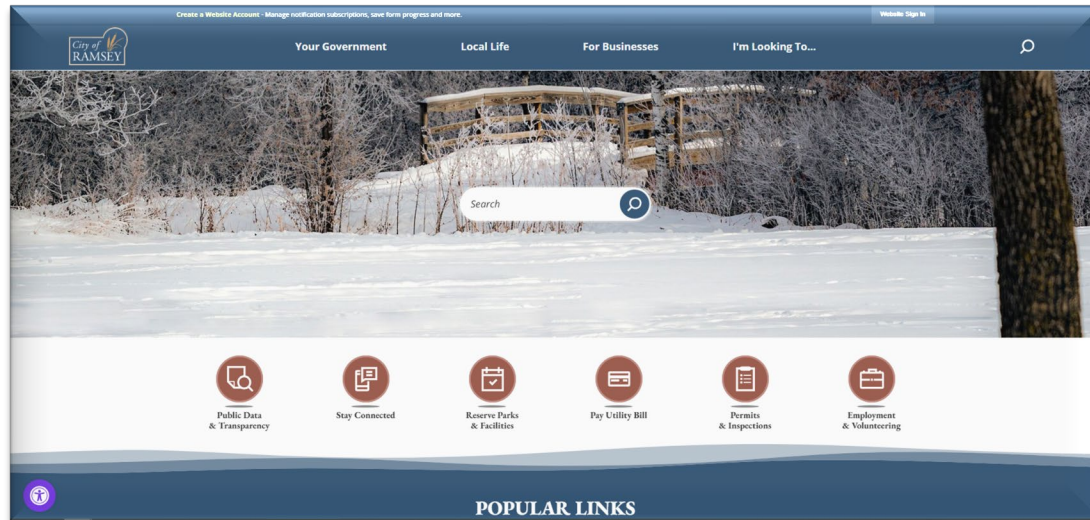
Create a Website Account - Manage notification subscriptions, save form progress and more.

Website Sign In

City of RAMSEY

Your Government

Local Life

For Businesses

I'm Looking To...

Search

Public Data & Transparency

Stay Connected

Reserve Parks & Facilities

Pay Utility Bill

Permits & Inspections

Employment & Volunteering

POPULAR LINKS